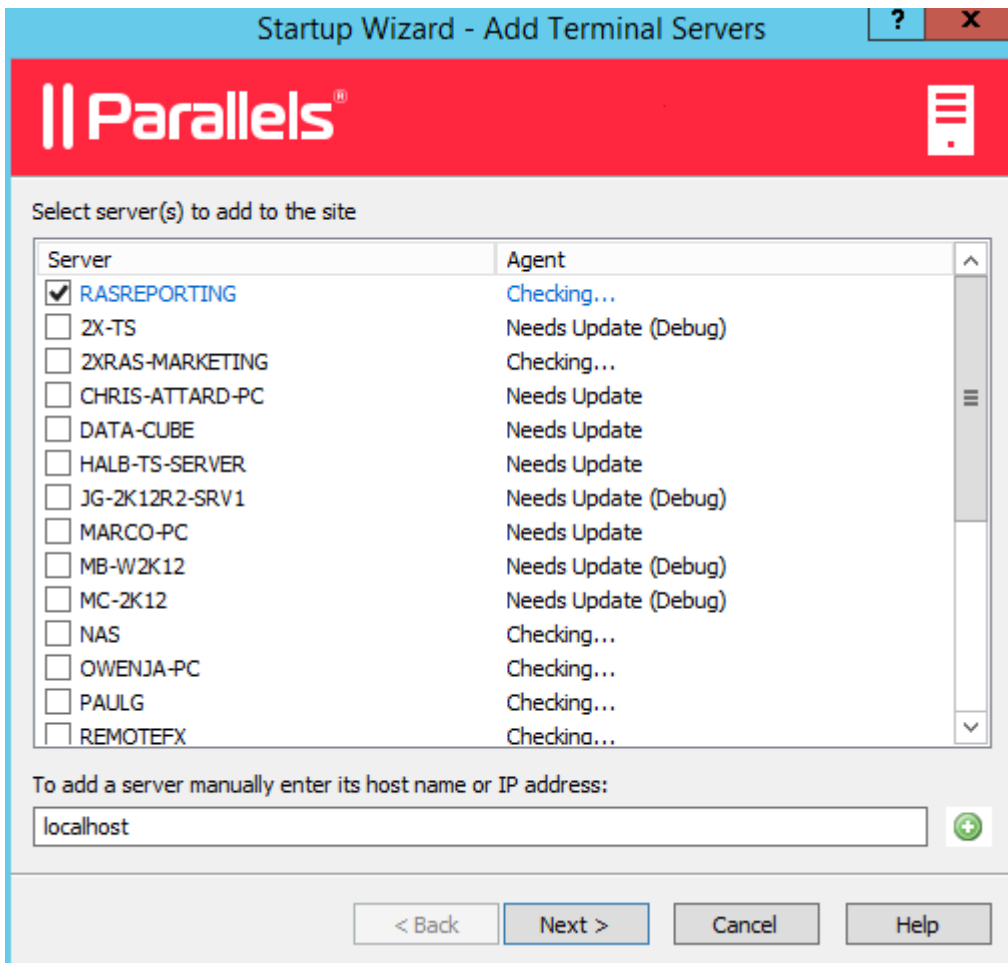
Startup Wizard - Add Terminal Servers

?

X

|| Parallels®

Select server(s) to add to the site

| Server | Agent |
|---|---|
| RASREPORTING | Checking... |
| 2X-TS | Needs Update (Debug) |
| 2XRAS-MARKETING | Checking... |
| CHRIS-ATTARD-PC | Needs Update |
| DATA-CUBE | Needs Update |
| HALB-TS-SERVER | Needs Update |
| JG-2K12R2-SRV1 | Needs Update (Debug) |
| MARCO-PC | Needs Update |
| MB-W2K12 | Needs Update (Debug) |
| MC-2K12 | Needs Update (Debug) |
| NAS | Checking... |
| OWENJA-PC | Checking... |
| PAULG | Checking... |
| REMOTEFX | Checking... |

To add a server manually enter its host name or IP address:

localhost

< Back

Next >

Cancel

Help